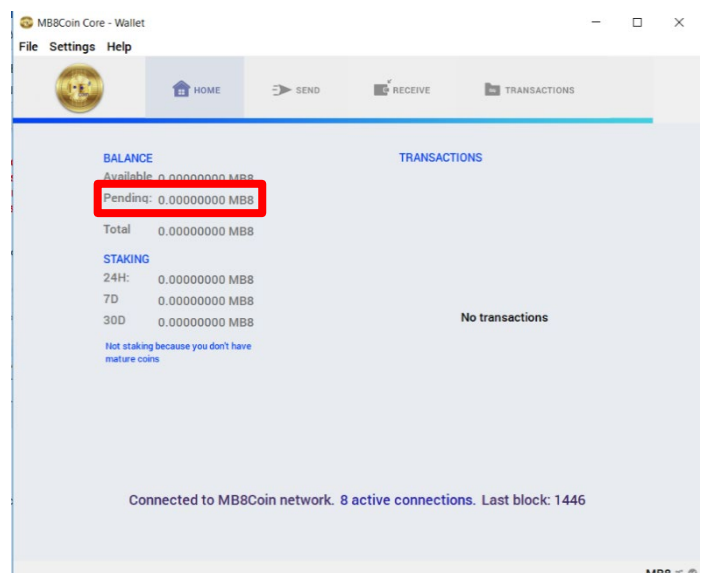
MB8Coin Core - Wallet

File Settings Help

HOME

SEND

RECEIVE

TRANSACTIONS

BALANCE

Available 0.00000000 MB8

Pending: 0.00000000 MB8

Total 0.00000000 MB8

STAKING

24H: 0.00000000 MB8

7D 0.00000000 MB8

30D 0.00000000 MB8

Not staking because you don't have mature coins

TRANSACTIONS

No transactions

Connected to MB8Coin network. 8 active connections. Last block: 1446

MB8